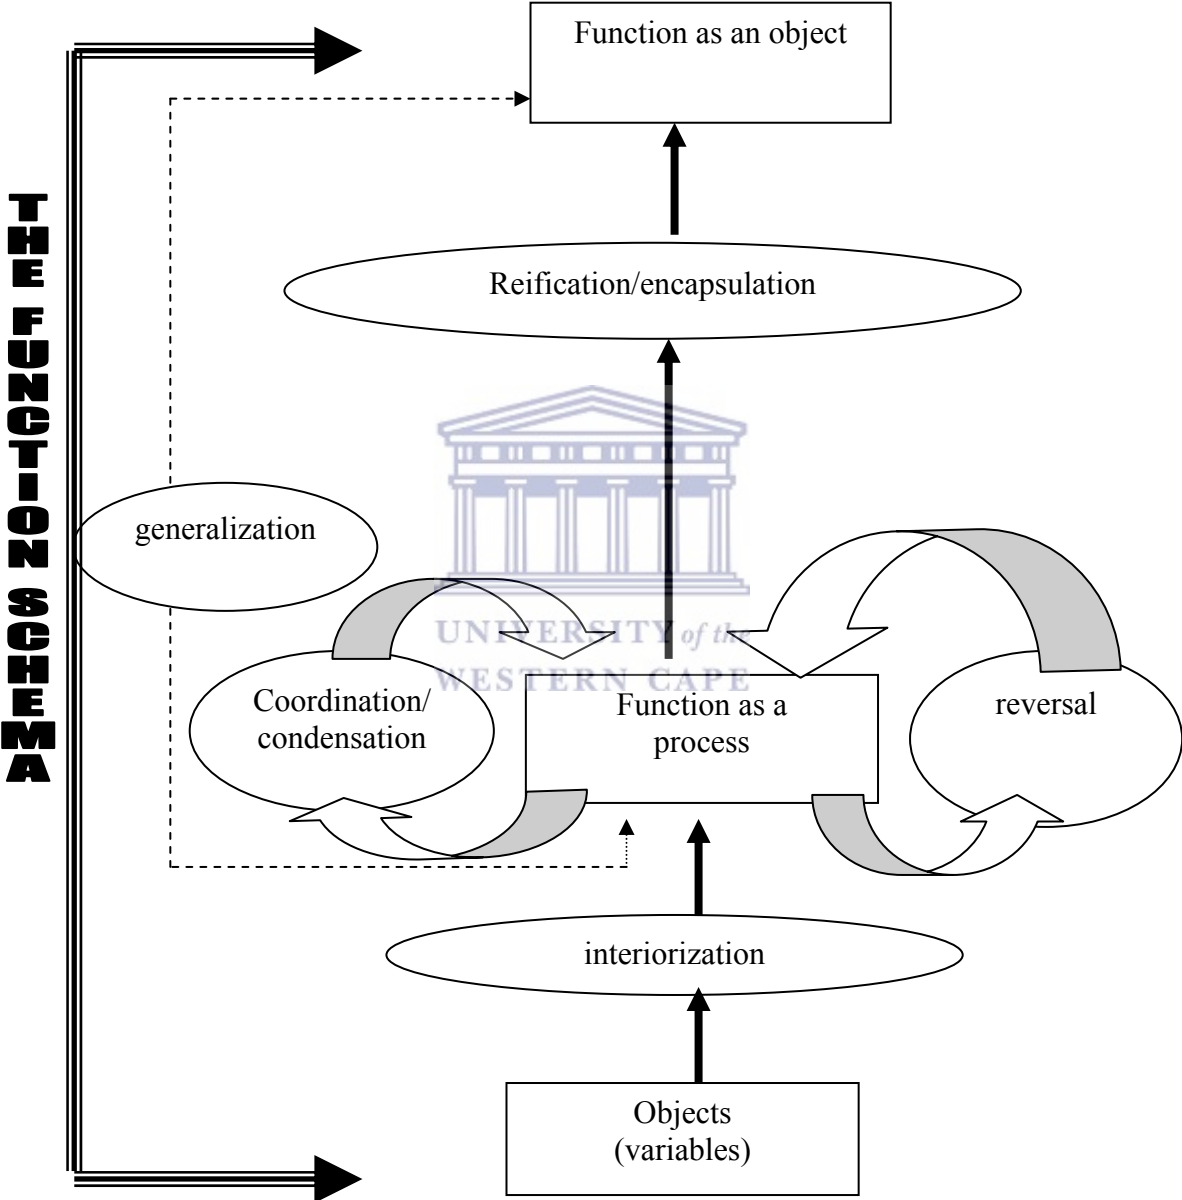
THE FUNCTION SCHEMA

Function as an object

Reification/encapsulation

generalization

UNIVERSITY of the WESTERN CAPE

Coordination/ condensation

Function as a process

reversal

interiorization

Objects (variables)